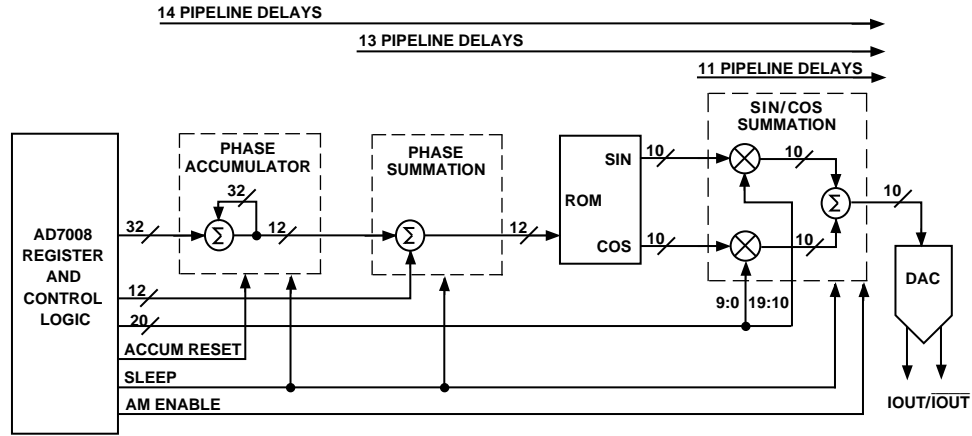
14 PIPELINE DELAYS
13 PIPELINE DELAYS
11 PIPELINE DELAYS

AD7008 REGISTER AND CONTROL LOGIC

PHASE ACCUMULATOR
32
32
$\Sigma$
12

PHASE SUMMATION
$\Sigma$
12

ROM
SIN
COS
10
10

SIN/COS SUMMATION
10
10
$\Sigma$
10

DAC

12
20
9:0
19:10

ACCUM RESET
SLEEP
AM ENABLE

IOUT/$\overline{\text{IOUT}}$